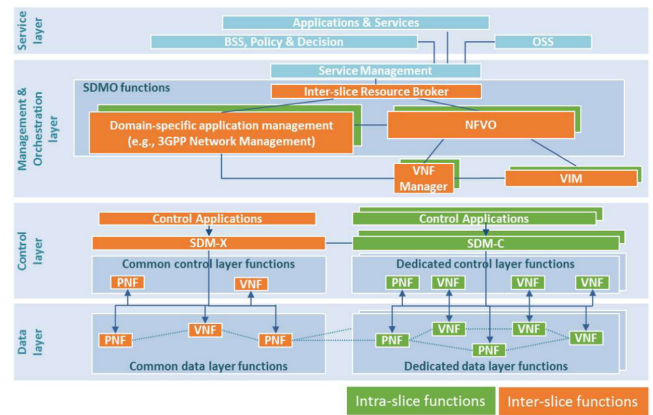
Service layer

Applications & Services

BSS, Policy & Decision

OSS

Management & Orchestration layer

Service Management

SDMO functions

Inter-slice Resource Broker

Domain-specific application management (e.g., 3GPP Network Management)

NFVO

VNF Manager

VIM

Control layer

Control Applications

Control Applications

SDM-X

SDM-C

Common control layer functions

Dedicated control layer functions

PNF

VNF

PNF

VNF

VNF

VNF

PNF

Data layer

VNF

PNF

PNF

PNF

VNF

VNF

VNF

PNF

Common data layer functions

Dedicated data layer functions

Intra-slice functions

Inter-slice functions